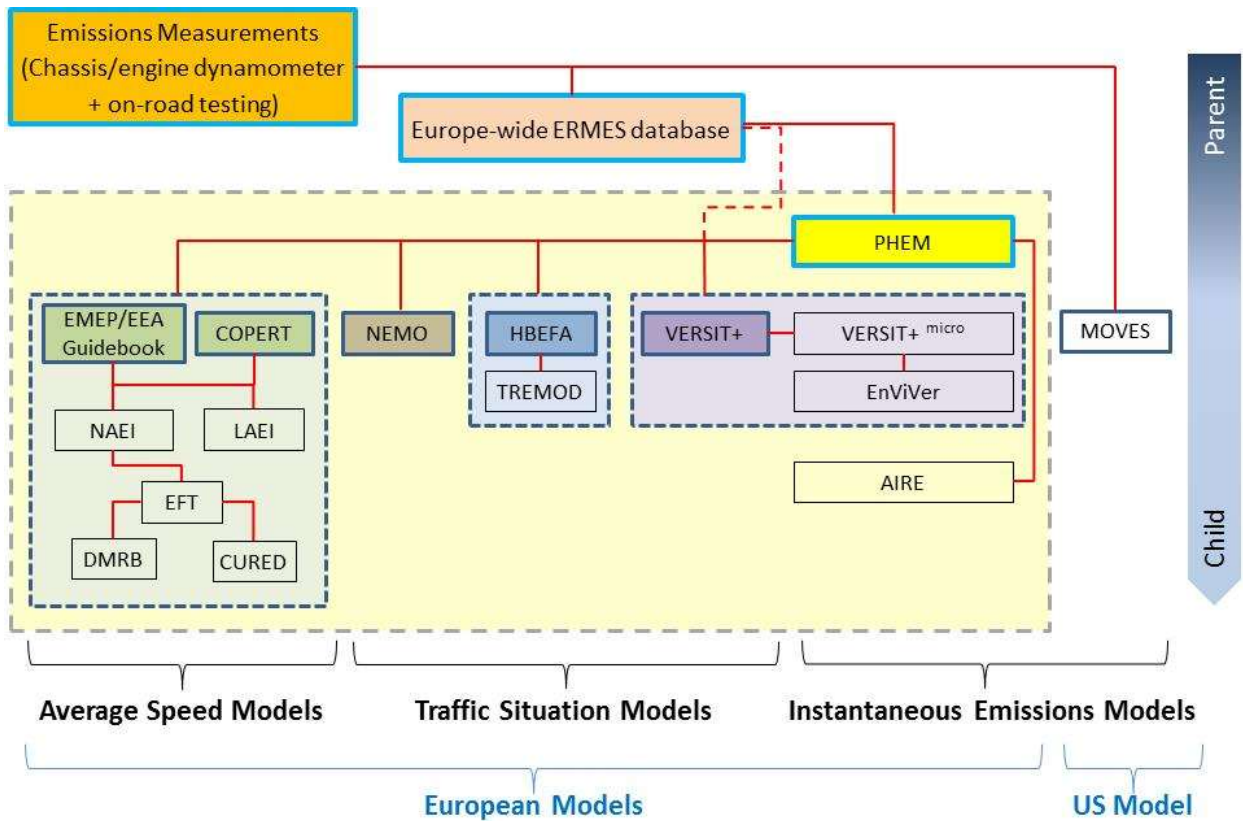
Emissions Measurements (Chassis/engine dynamometer + on-road testing)

Europe-wide ERMES database

Parent

PHEM

EMEP/EEA Guidebook

COPERT

NEMO

HBEFA

VERSIT+

VERSIT+ $^{micro}$

MOVES

TREMOD

EnViVer

NAEI

LAEI

EFT

AIRE

DMRB

CURED

Child

Average Speed Models

Traffic Situation Models

Instantaneous Emissions Models

European Models

US Model